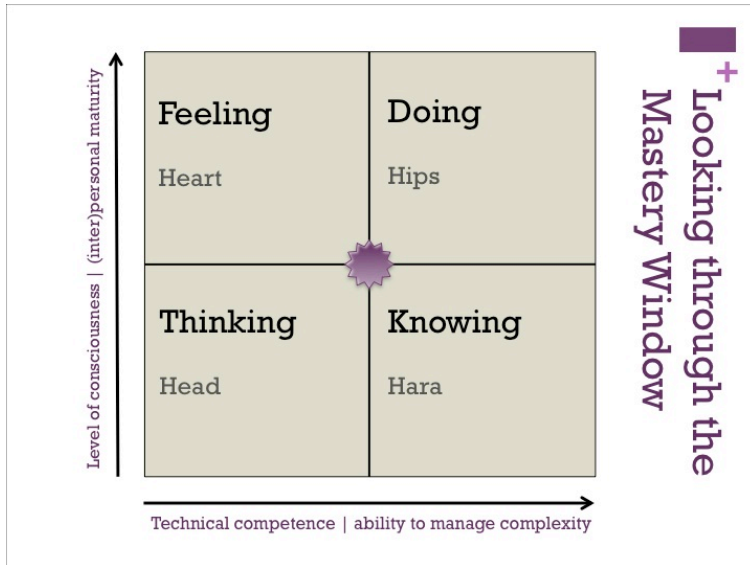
+ Looking through the Mastery Window

Level of consciousness | (inter)personal maturity

| Feeling<br>Heart | Doing<br>Hips |
|---|---|
| Thinking<br>Head | Knowing<br>Hara |

Technical competence | ability to manage complexity